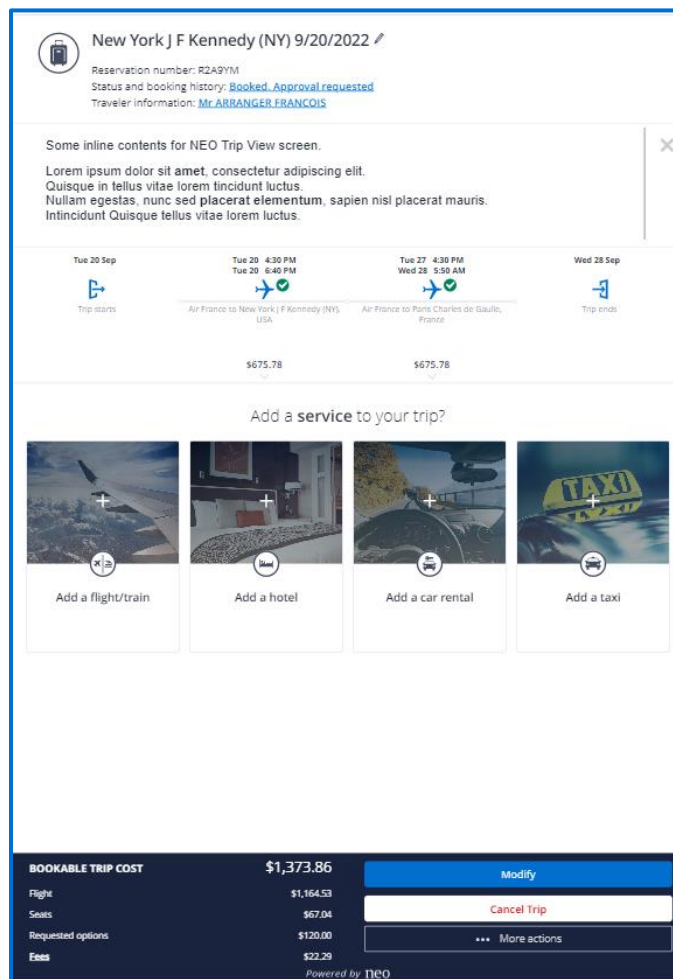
New York J F Kennedy (NY) 9/20/2022

Reservation number: R2A9YM
Status and booking history: Booked, Approval requested
Traveler information: Mr ARRANGER FRANCOIS

Some inline contents for NEO Trip View screen.

Lorem ipsum dolor sit amet, consectetur adipiscing elit.
Quisque in tellus vitae lorem tincidunt luctus.
Nullam egestas, nunc sed placerat elementum, sapien nisl placerat mauris.
Intincidunt Quisque tellus vitae lorem luctus.

Tue 20 Sep
Trip starts

Tue 20 4:30 PM
Tue 20 6:40 PM
Air France to New York J F Kennedy (NY), USA
$675.78

Tue 27 4:30 PM
Wed 28 5:50 AM
Air France to Paris Charles de Gaulle, France
$675.78

Wed 28 Sep
Trip ends

Add a service to your trip?

Add a flight/train
Add a hotel
Add a car rental
TAXI
Add a taxi

BOOKABLE TRIP COST $1,373.86
Flight $1,164.53
Seats $67.04
Requested options $120.00
Fees $22.29

Modify
Cancel Trip
••• More actions

Powered by neo